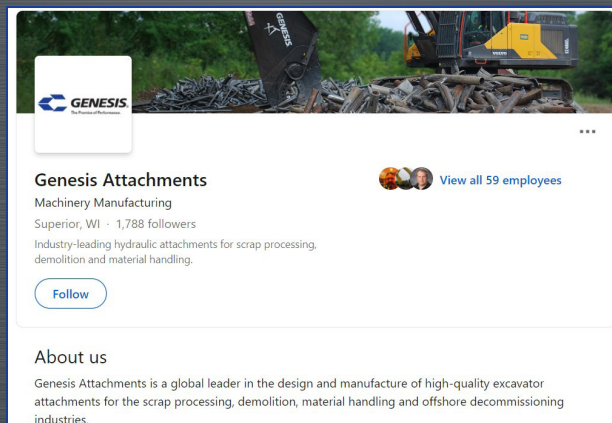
GENESIS

GENESIS
The Promise of Performance

VOLVO

...

Genesis Attachments

Machinery Manufacturing

Superior, WI · 1,788 followers

Industry-leading hydraulic attachments for scrap processing, demolition and material handling.

Follow

View all 59 employees

About us

Genesis Attachments is a global leader in the design and manufacture of high-quality excavator attachments for the scrap processing, demolition, material handling and offshore decommissioning industries.